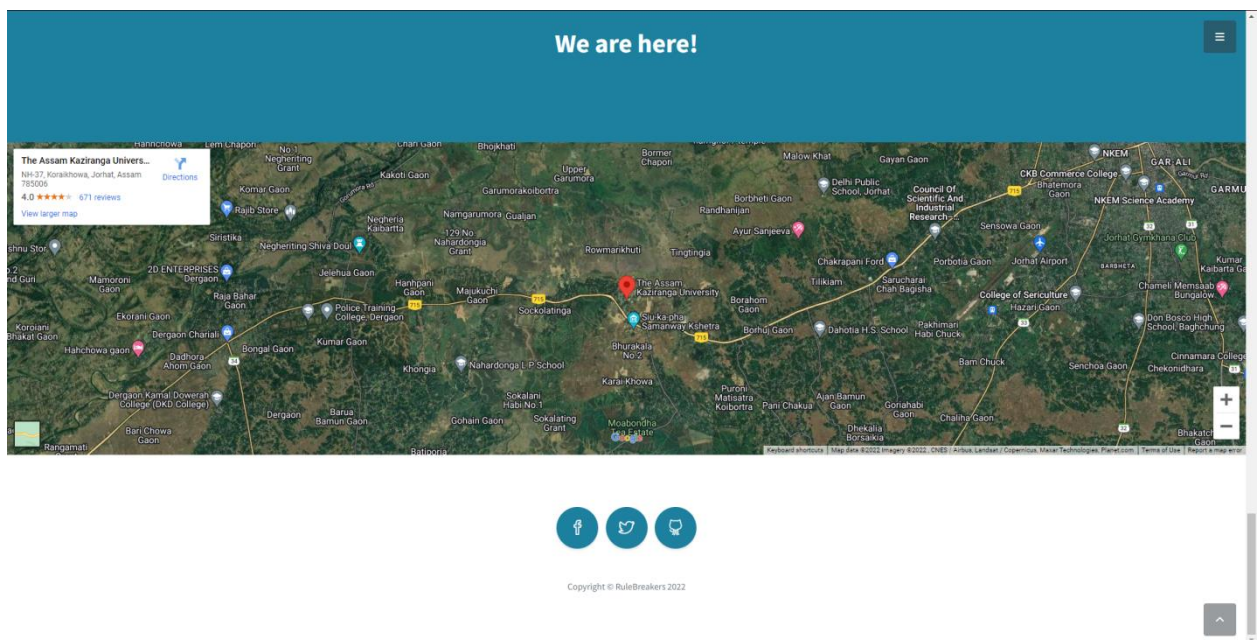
We are here!

The Assam Kaziranga Univers...
NH-37, Koraikhowa, Jorhat, Assam 785006
4.0 ★★★★ 671 reviews
Directions
View larger map

Hahchowa Lem Chapori Negheriting Gaon Chan Gaon Bhojkhati Upper Garumora Bormer Chapori Malow Khat Gayan Gaon NKEM GAR-ALI GARMU Komar Gaon Kakoti Gaon Garumorakoibortra Borbheti Gaon Delhi Public School, Jorhat Council Of Scientific And Industrial Research CKB Commerce College Bhatemora Gaon NKEM Science Academy Rajib Store Negheria Kabartta Namgarumora Gualjan Randhanijan Sensowa Gaon shnu Stor Siristika Negheriting Shiva Doul 129 No Nahardongia Grant Rowmarikhuti Tingtingia Ayur Sanjeeva Chakrapani Ford Porbotia Gaon Jorhat Airport Jorhat Gymkhana Club 2D ENTERPRISES Dergaon Jelehua Gaon Mamoroni Gaon Hanhpani Gaon Majukuchi Gaon The Assam Kaziranga University Tilikiam Sarucharai Chah Bagisha Kumar Kaibarta Ga Raja Bahar Gaon Police Training College, Dergaon Sockolatinga Borahom Gaon College of Sericulture Hazari Gaon Chameli Memsaab Bungalow Ekorani Gaon Koroiani Bhakat Gaon Dergaon Chariali Siu-ka-pha Samanway Kshetra Borhuij Gaon Dahotia H.S. School Pakhimari Habi Chuck Don Bosco High School, Baghchung Hahchowa gaon Dadhora Ahom Gaon Bongal Gaon Kumar Gaon Bhurakala No 2 Bam Chuck Cinnamara College Khongia Nahardonga L.P School Karai Khowa Senchoa Gaon Chekonidhara Dergaon Kamal Dowerah College (DKD College) Sokalani Habi No 1 Puroni Matisatra Koibortra Pani Chakua Ajan Bamun Gaon Goriahabi Gaon Dergaon Barua Bamun Gaon Gohain Gaon Sokalating Grant Moabondha Tea Estate Dhekalia Borsaikia Chaliha Gaon Bari Chowa Gaon Bhakatc Gaon Rangamati Batiporia
715 715 715 34 37 32 715
Keyboard shortcuts Map data ©2022 Imagery ©2022 , CNES / Airbus, Landsat / Copernicus, Maxar Technologies, Planet.com Terms of Use Report a map error
+
−

Copyright © RuleBreakers 2022